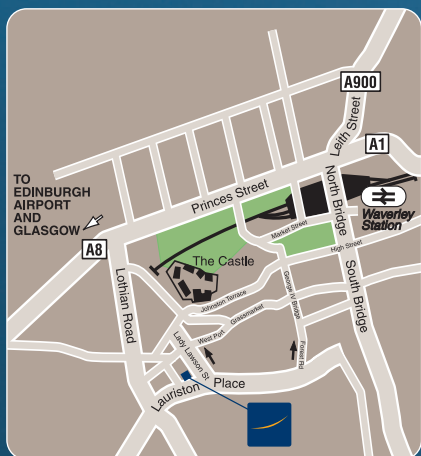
A900
Leith Street
A1
TO EDINBURGH AIRPORT AND GLASGOW
Princes Street
North Bridge
Waverley Station
Market Street
A8
High Street
The Castle
Lothian Road
George IV Bridge
South Bridge
Johnston Terrace
Grassmarket
West Port
Lady Lawson St
Forrest Rd
Lauriston
Place